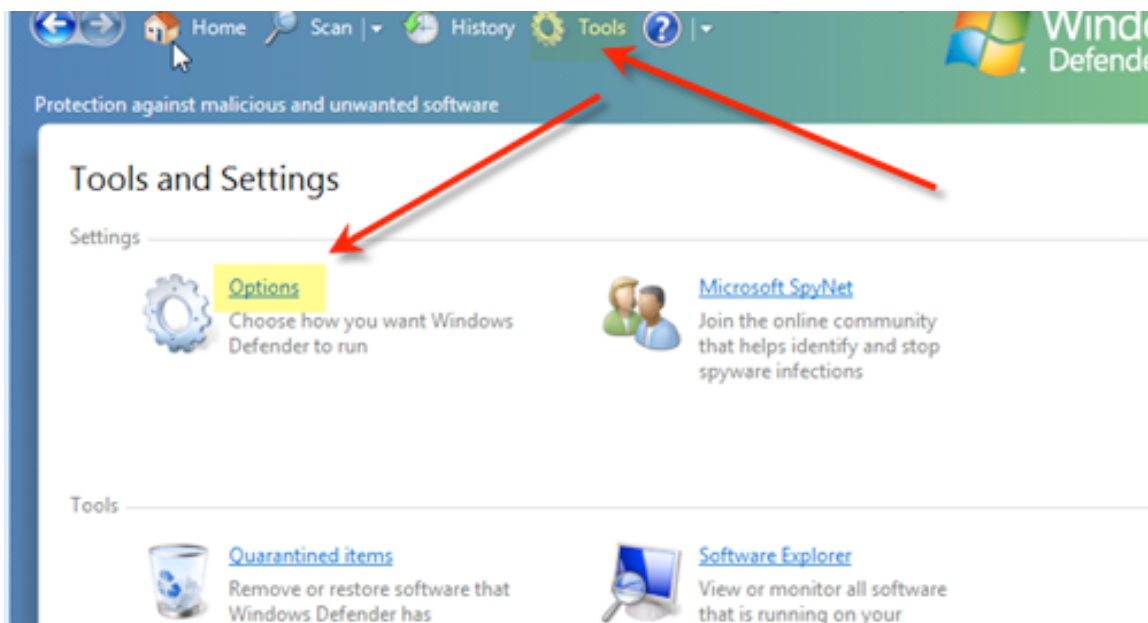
Home Scan History Tools ?

Windo
Defende

Protection against malicious and unwanted software

Tools and Settings

Settings

Options
Choose how you want Windows Defender to run

Microsoft SpyNet
Join the online community that helps identify and stop spyware infections

Tools

Quarantined items
Remove or restore software that Windows Defender has

Software Explorer
View or monitor all software that is running on your